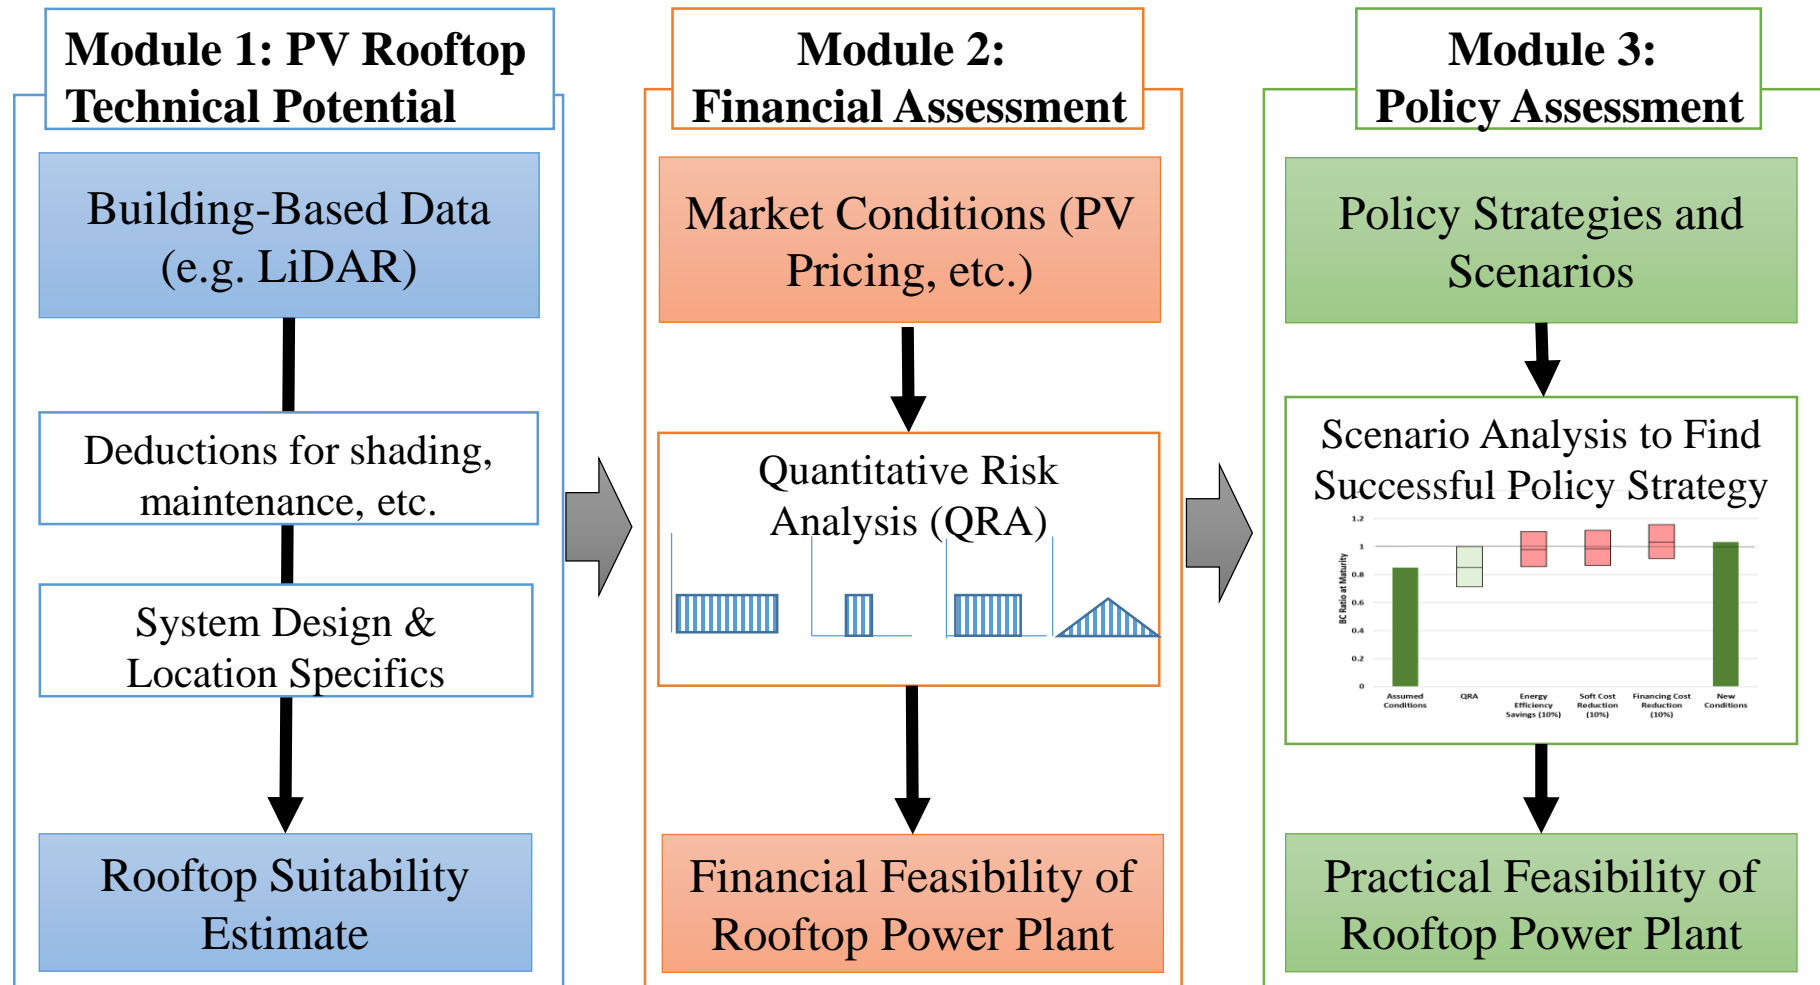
Module 1: PV Rooftop Technical Potential

Building-Based Data (e.g. LiDAR)

Deductions for shading, maintenance, etc.

System Design & Location Specifics

Rooftop Suitability Estimate

Module 2: Financial Assessment

Market Conditions (PV Pricing, etc.)

Quantitative Risk Analysis (QRA)

Financial Feasibility of Rooftop Power Plant

Module 3: Policy Assessment

Policy Strategies and Scenarios

Scenario Analysis to Find Successful Policy Strategy

BC Ratio at Maturity

1.2
1
0.8
0.6
0.4
0.2
0

Assumed Conditions
QRA
Energy Efficiency Savings (10%)
Soft Cost Reduction (10%)
Financing Cost Reduction (10%)
New Conditions

Practical Feasibility of Rooftop Power Plant